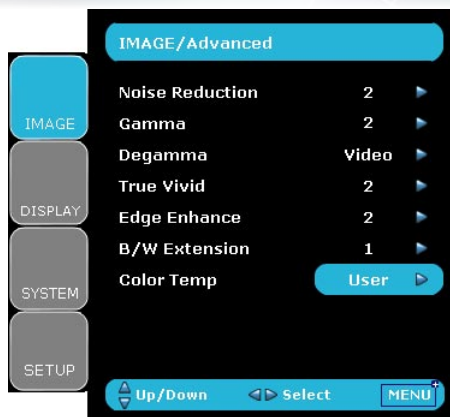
IMAGE
DISPLAY
SYSTEM
SETUP

IMAGE/Advanced

| | |
|---|---|
| Noise Reduction | 2 |
| Gamma | 2 |
| Degamma | Video |
| True Vivid | 2 |
| Edge Enhance | 2 |
| B/W Extension | 1 |
| Color Temp | User |

Up/Down Select MENU